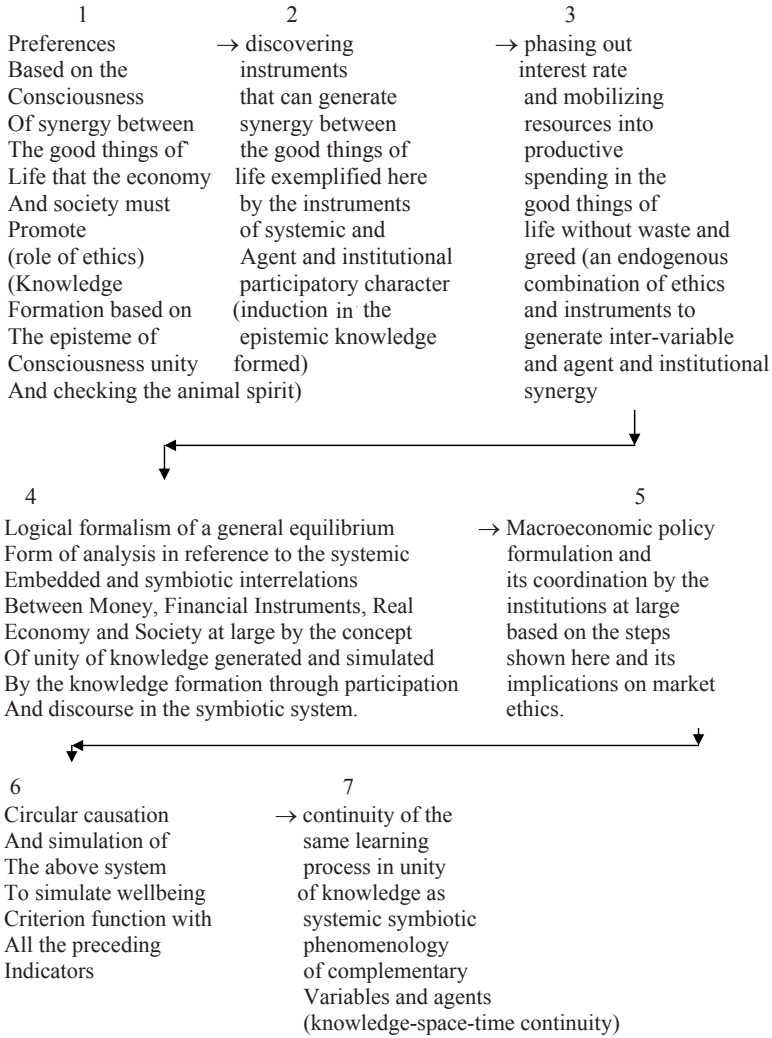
1
Preferences
Based on the
Consciousness
Of synergy between
The good things of
Life that the economy
And society must
Promote
(role of ethics)
(Knowledge
Formation based on
The episteme of
Consciousness unity
And checking the animal spirit)

2
→ discovering
instruments
that can generate
synergy between
the good things of
life exemplified here
by the instruments
of systemic and
Agent and institutional
participatory character
(induction in the
epistemic knowledge
formed)

3
→ phasing out
interest rate
and mobilizing
resources into
productive
spending in the
good things of
life without waste and
greed (an endogenous
combination of ethics
and instruments to
generate inter-variable
and agent and institutional
synergy

4
Logical formalism of a general equilibrium
Form of analysis in reference to the systemic
Embedded and symbiotic interrelations
Between Money, Financial Instruments, Real
Economy and Society at large by the concept
Of unity of knowledge generated and simulated
By the knowledge formation through participation
And discourse in the symbiotic system.

5
→ Macroeconomic policy
formulation and
its coordination by the
institutions at large
based on the steps
shown here and its
implications on market
ethics.

6
Circular causation
And simulation of
The above system
To simulate wellbeing
Criterion function with
All the preceding
Indicators

7
→ continuity of the
same learning
process in unity
of knowledge as
systemic symbiotic
phenomenology
of complementary
Variables and agents
(knowledge-space-time continuity)